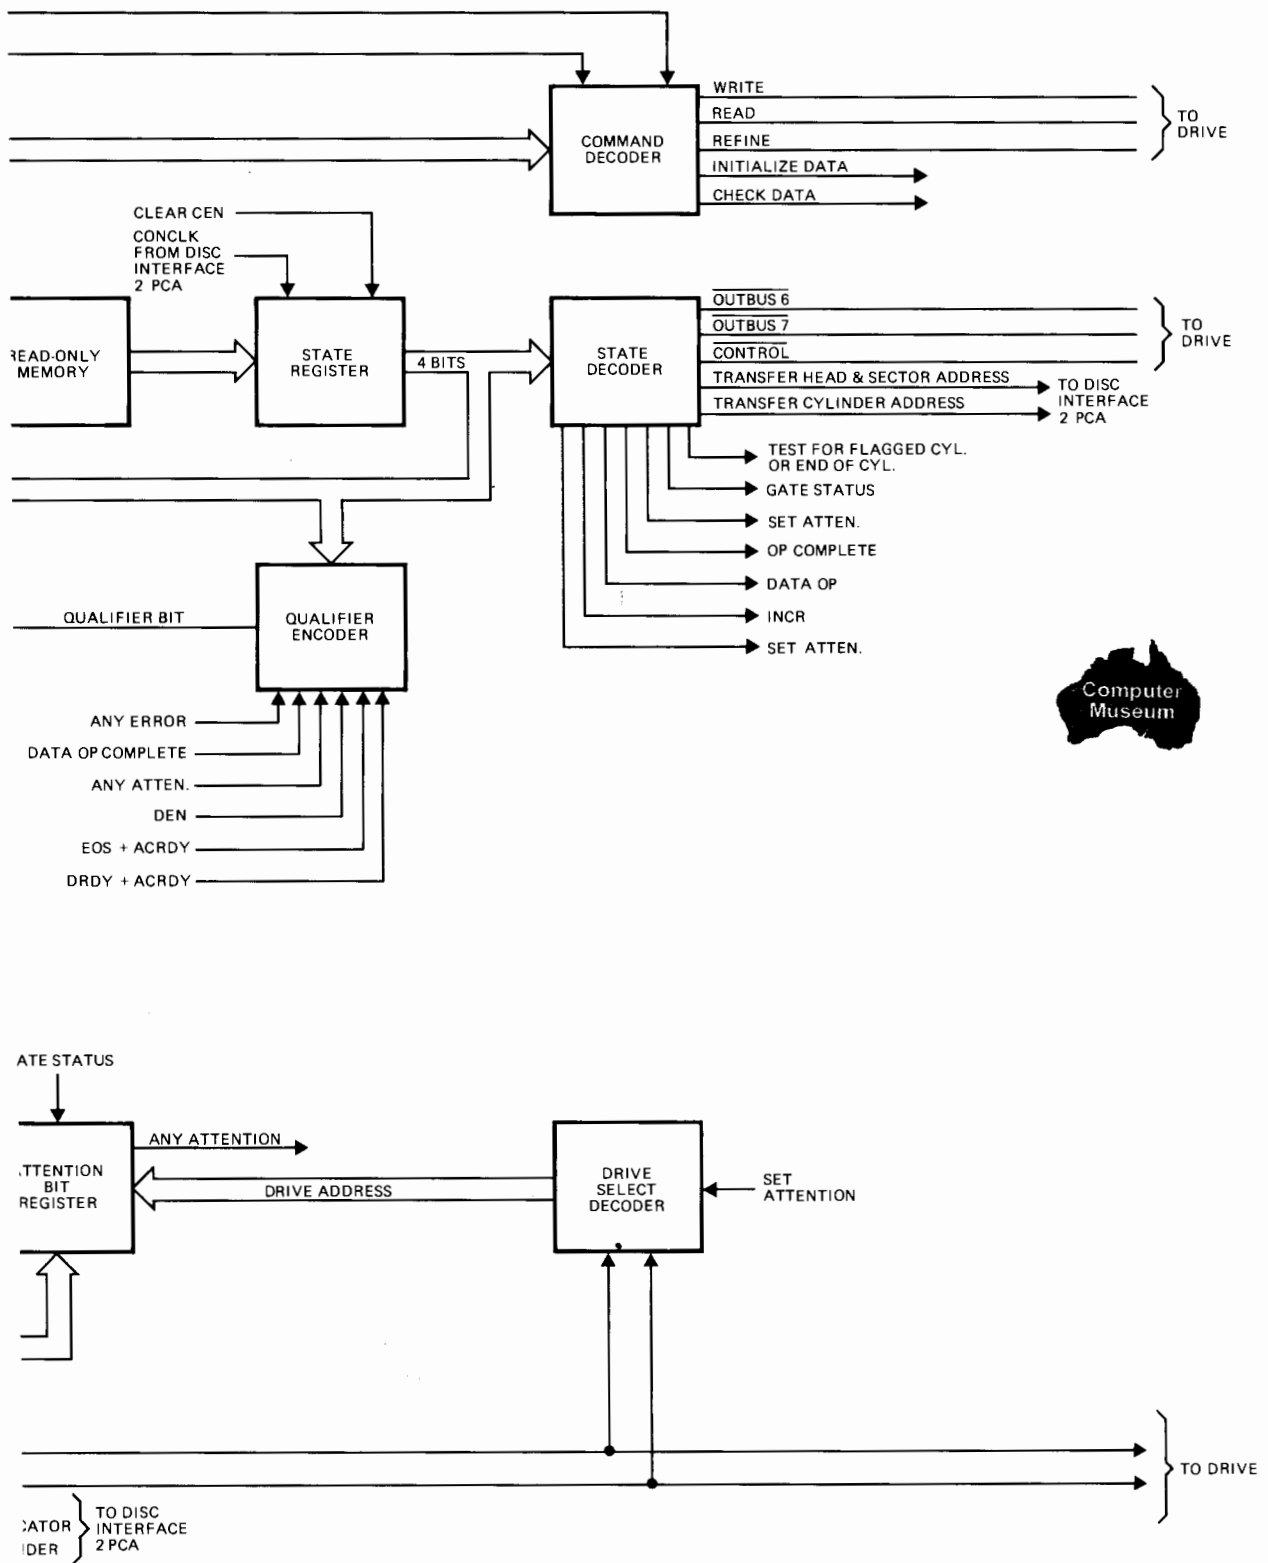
COMMAND DECODER

WRITE
READ
REFINE
TO DRIVE
INITIALIZE DATA
CHECK DATA

CLEAR CEN
CONCLK FROM DISC INTERFACE 2 PCA

READ-ONLY MEMORY
STATE REGISTER
4 BITS
STATE DECODER

$\overline{\text{OUTBUS 6}}$
$\overline{\text{OUTBUS 7}}$
$\overline{\text{CONTROL}}$
TO DRIVE
TRANSFER HEAD & SECTOR ADDRESS
TRANSFER CYLINDER ADDRESS
TO DISC INTERFACE 2 PCA

TEST FOR FLAGGED CYL. OR END OF CYL.
GATE STATUS
SET ATTEN.
OP COMPLETE
DATA OP
INCR
SET ATTEN.

QUALIFIER BIT
QUALIFIER ENCODER

ANY ERROR
DATA OP COMPLETE
ANY ATTEN.
DEN
EOS + ACRDY
DRDY + ACRDY

Computer Museum

ATE STATUS

ATTENTION BIT REGISTER
ANY ATTENTION
DRIVE ADDRESS
DRIVE SELECT DECODER
SET ATTENTION

TO DRIVE

CATOR
IDER
TO DISC INTERFACE 2 PCA